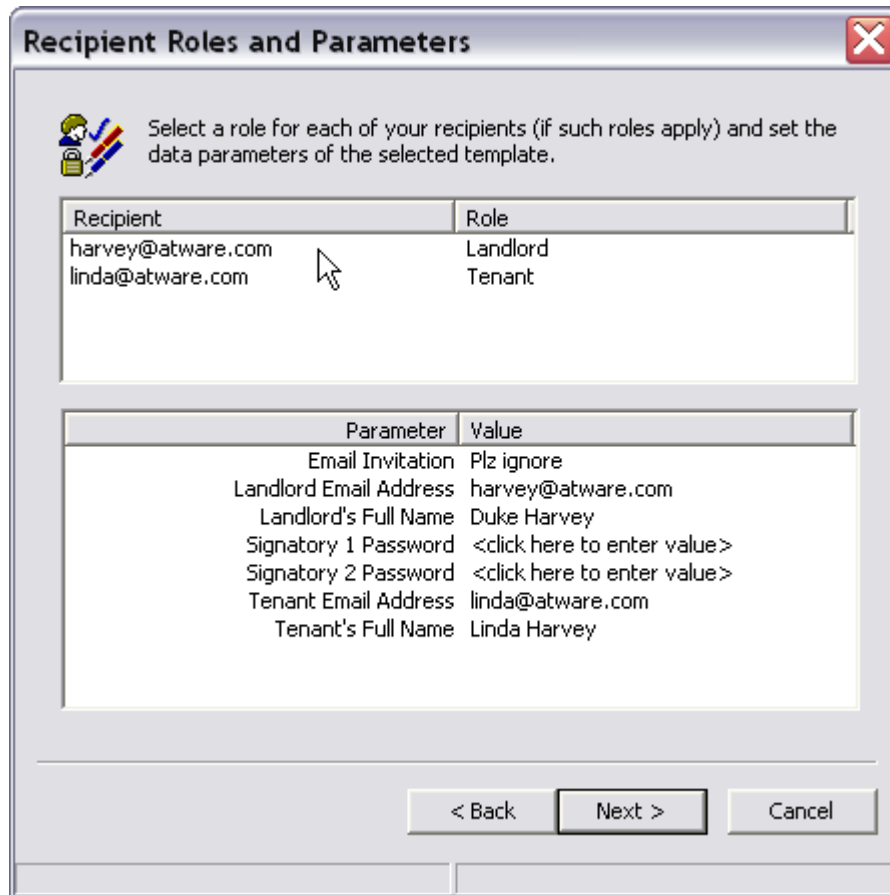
Recipient Roles and Parameters

Select a role for each of your recipients (if such roles apply) and set the data parameters of the selected template.

| Recipient | Role |
|---|---|
| harvey@atware.com | Landlord |
| linda@atware.com | Tenant |

| Parameter | Value |
|---|---|
| Email Invitation | Plz ignore |
| Landlord Email Address | harvey@atware.com |
| Landlord's Full Name | Duke Harvey |
| Signatory 1 Password | <click here to enter value> |
| Signatory 2 Password | <click here to enter value> |
| Tenant Email Address | linda@atware.com |
| Tenant's Full Name | Linda Harvey |

< Back
Next >
Cancel